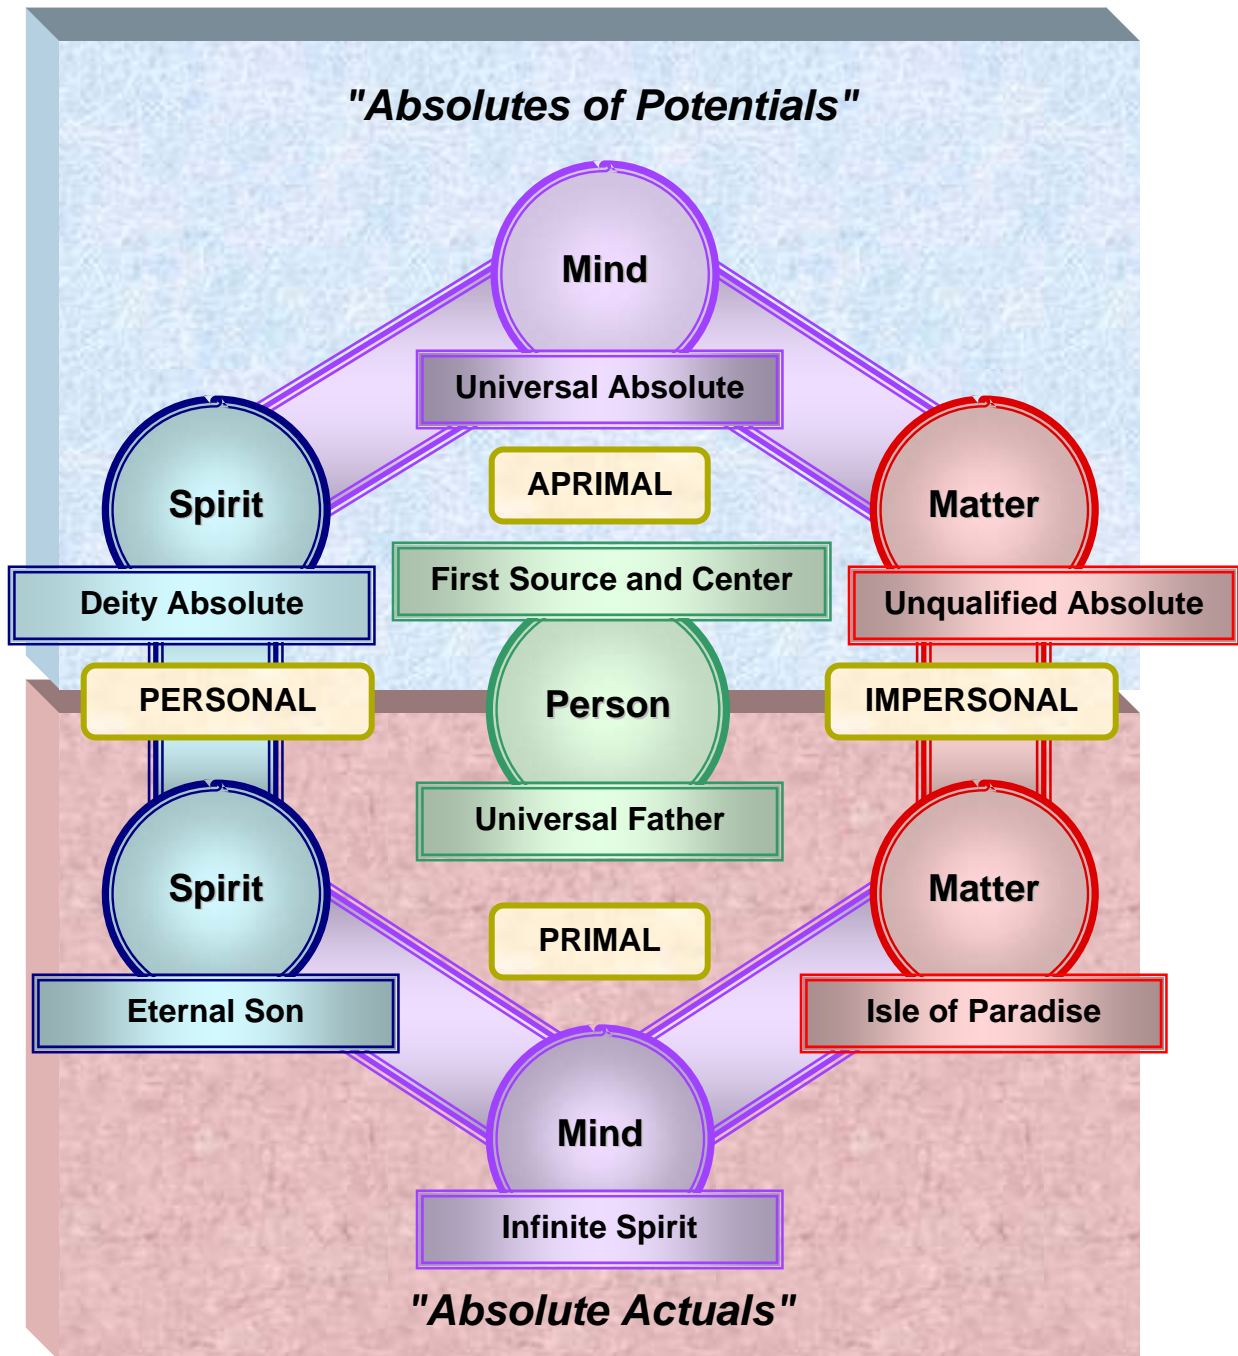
"Absolutes of Potentials"

Mind

Universal Absolute

Spirit

APRIMAL

Matter

First Source and Center

Deity Absolute

Unqualified Absolute

PERSONAL

Person

IMPERSONAL

Universal Father

Spirit

Matter

PRIMAL

Eternal Son

Isle of Paradise

Mind

Infinite Spirit

"Absolute Actuals"